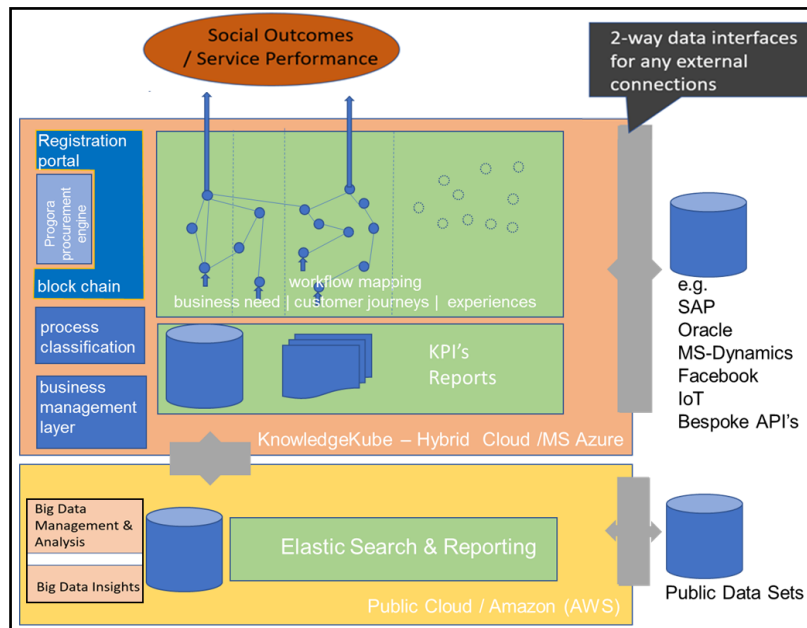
Social Outcomes / Service Performance

2-way data interfaces for any external connections

Registration portal

Progora procurement engine

block chain

process classification

business management layer

workflow mapping
business need | customer journeys | experiences

KPI's
Reports

KnowledgeKube – Hybrid Cloud /MS Azure

e.g.
SAP
Oracle
MS-Dynamics
Facebook
IoT
Bespoke API's

Big Data Management & Analysis

Big Data Insights

Elastic Search & Reporting

Public Cloud / Amazon (AWS)

Public Data Sets